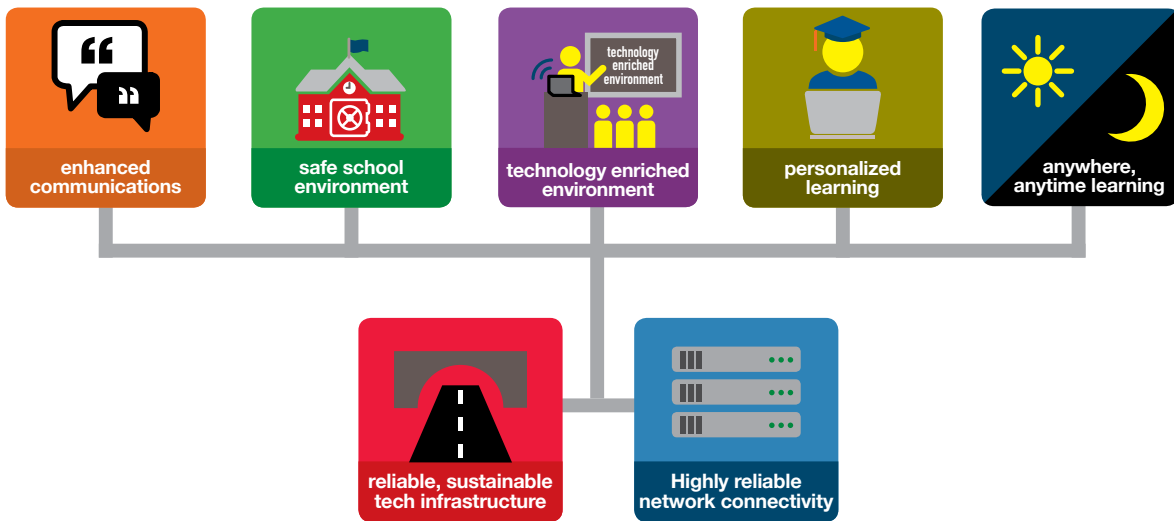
enhanced communications

safe school environment

technology enriched environment

technology enriched environment

personalized learning

anywhere, anytime learning

reliable, sustainable tech infrastructure

Highly reliable network connectivity